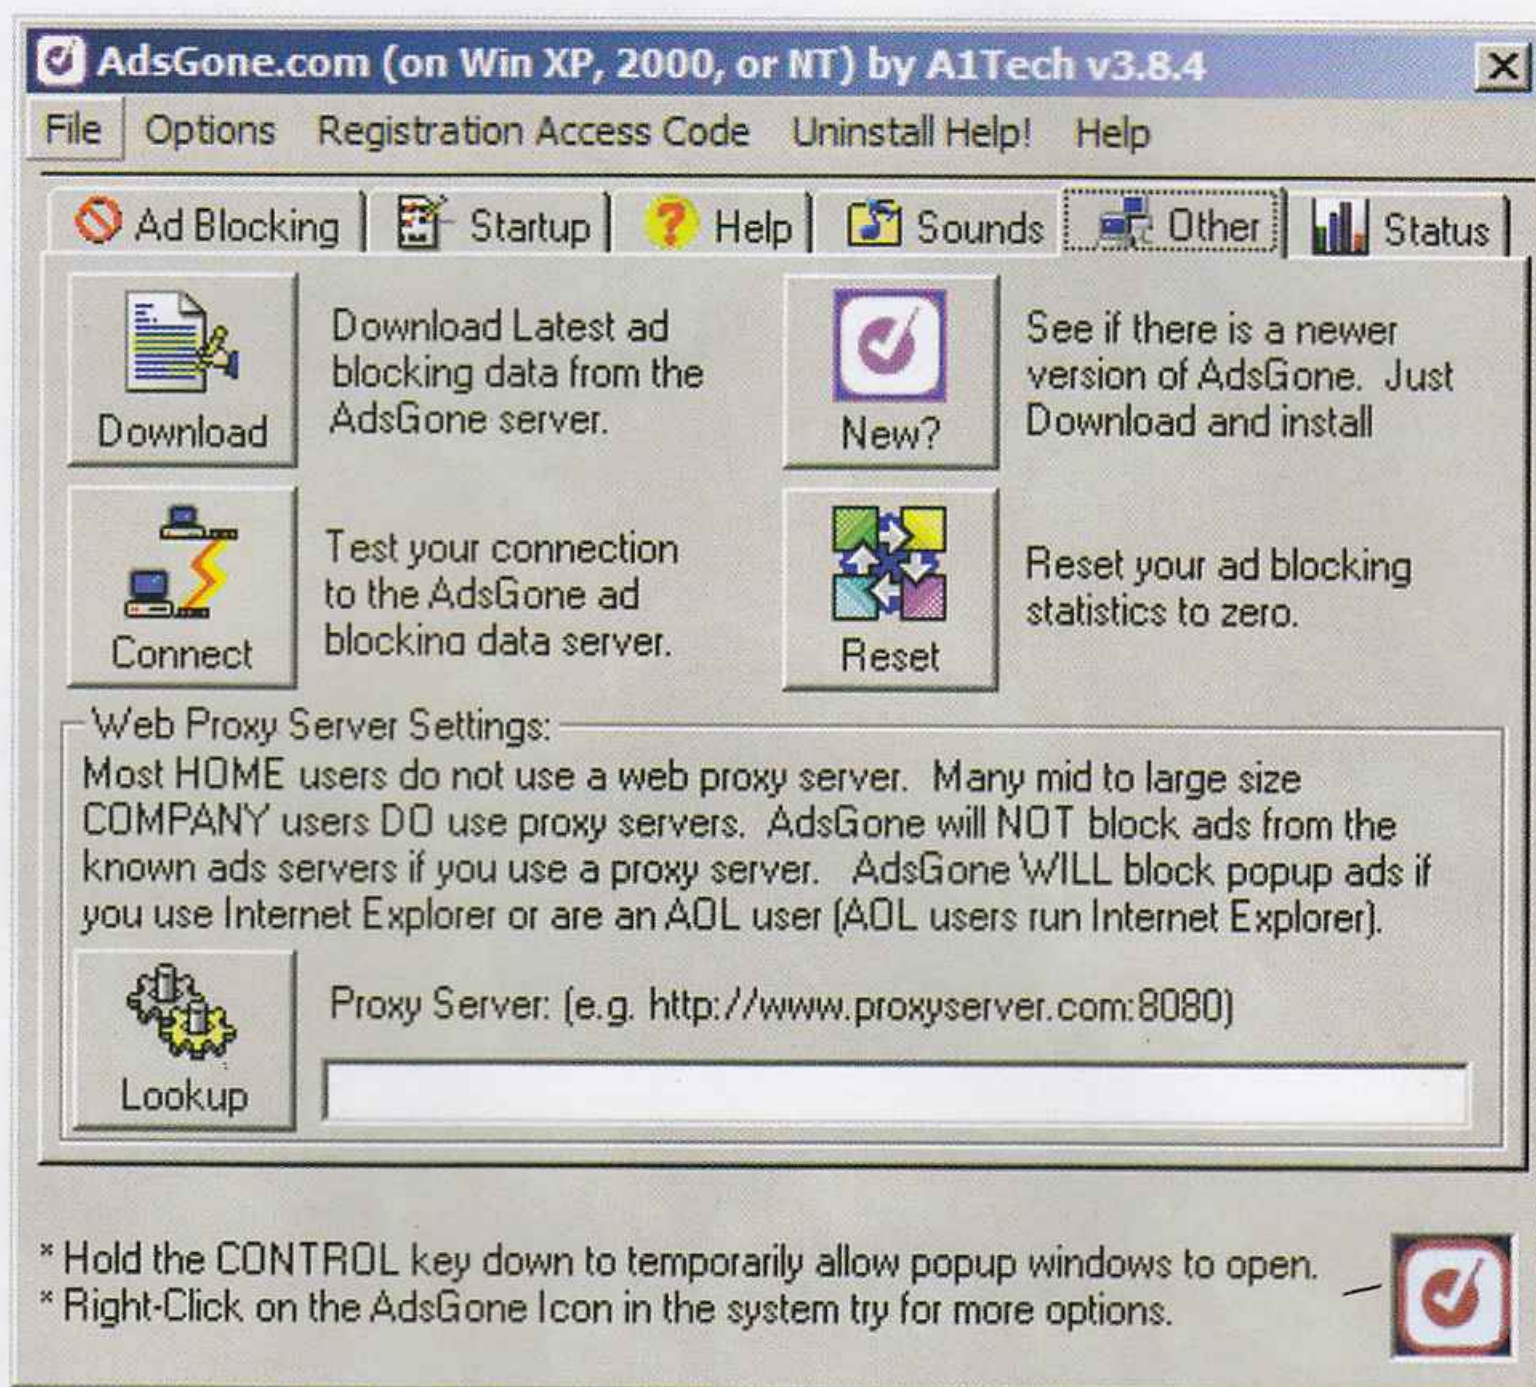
AdsGone.com (on Win XP, 2000, or NT) by A1Tech v3.8.4

File Options Registration Access Code Uninstall Help! Help

Ad Blocking Startup Help Sounds Other Status

Download

Download Latest ad blocking data from the AdsGone server.

New?

See if there is a newer version of AdsGone. Just Download and install

Connect

Test your connection to the AdsGone ad blocking data server.

Reset

Reset your ad blocking statistics to zero.

Web Proxy Server Settings:

Most HOME users do not use a web proxy server. Many mid to large size COMPANY users DO use proxy servers. AdsGone will NOT block ads from the known ads servers if you use a proxy server. AdsGone WILL block popup ads if you use Internet Explorer or are an AOL user (AOL users run Internet Explorer).

Lookup

Proxy Server: (e.g. http://www.proxyserver.com:8080)

* Hold the CONTROL key down to temporarily allow popup windows to open.
* Right-Click on the AdsGone Icon in the system try for more options.